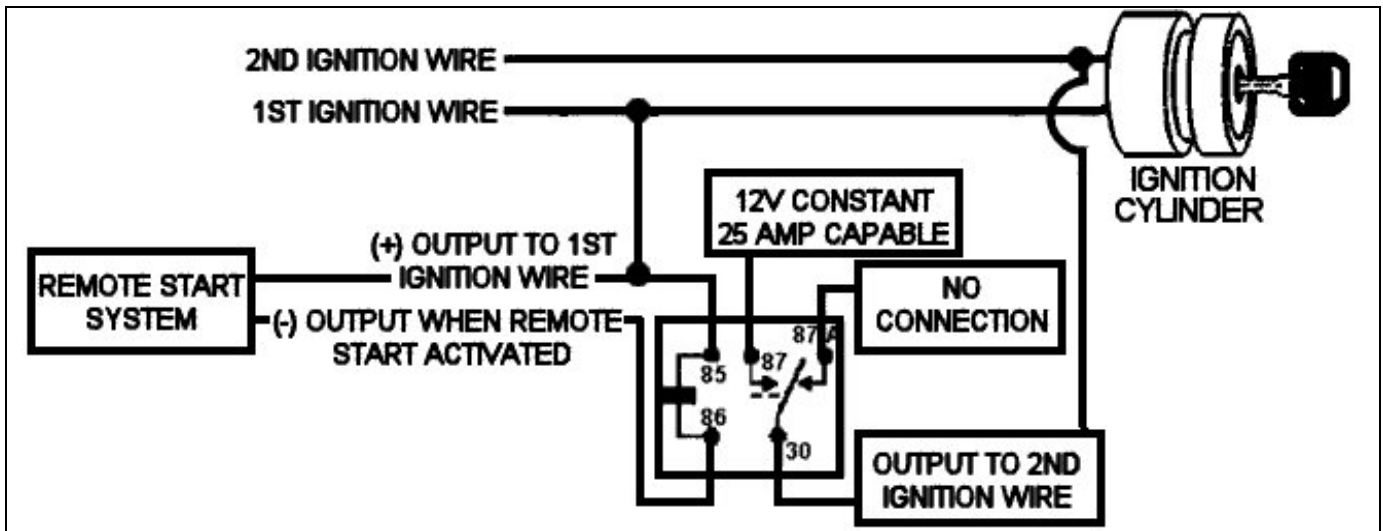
2ND IGNITION WIRE

1ST IGNITION WIRE

IGNITION CYLINDER

12V CONSTANT 25 AMP CAPABLE

REMOTE START SYSTEM

(+) OUTPUT TO 1ST IGNITION WIRE

(-) OUTPUT WHEN REMOTE START ACTIVATED

NO CONNECTION

85

87

87A

86

30

OUTPUT TO 2ND IGNITION WIRE